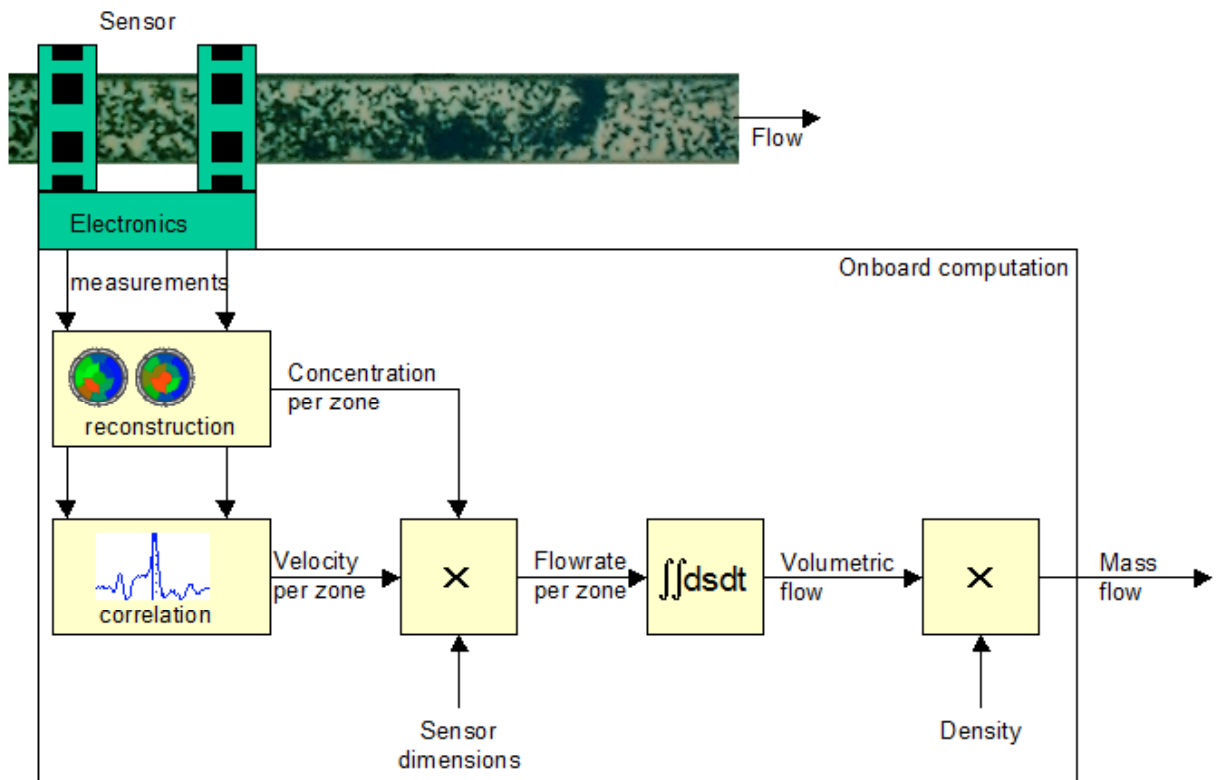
Sensor

Flow

Electronics

Onboard computation

measurements

reconstruction

Concentration per zone

correlation

Velocity per zone

×

Flowrate per zone

$\iint dsdt$

Volumetric flow

×

Mass flow

Sensor dimensions

Density